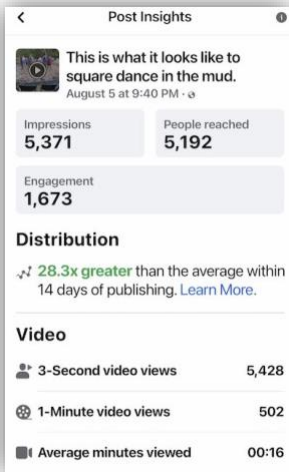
Post Insights

This is what it looks like to square dance in the mud.
August 5 at 9:40 PM ·

Impressions
5,371

People reached
5,192

Engagement
1,673

Distribution

28.3x greater than the average within 14 days of publishing. Learn More.

Video

3-Second video views 5,428

1-Minute video views 502

Average minutes viewed 00:16